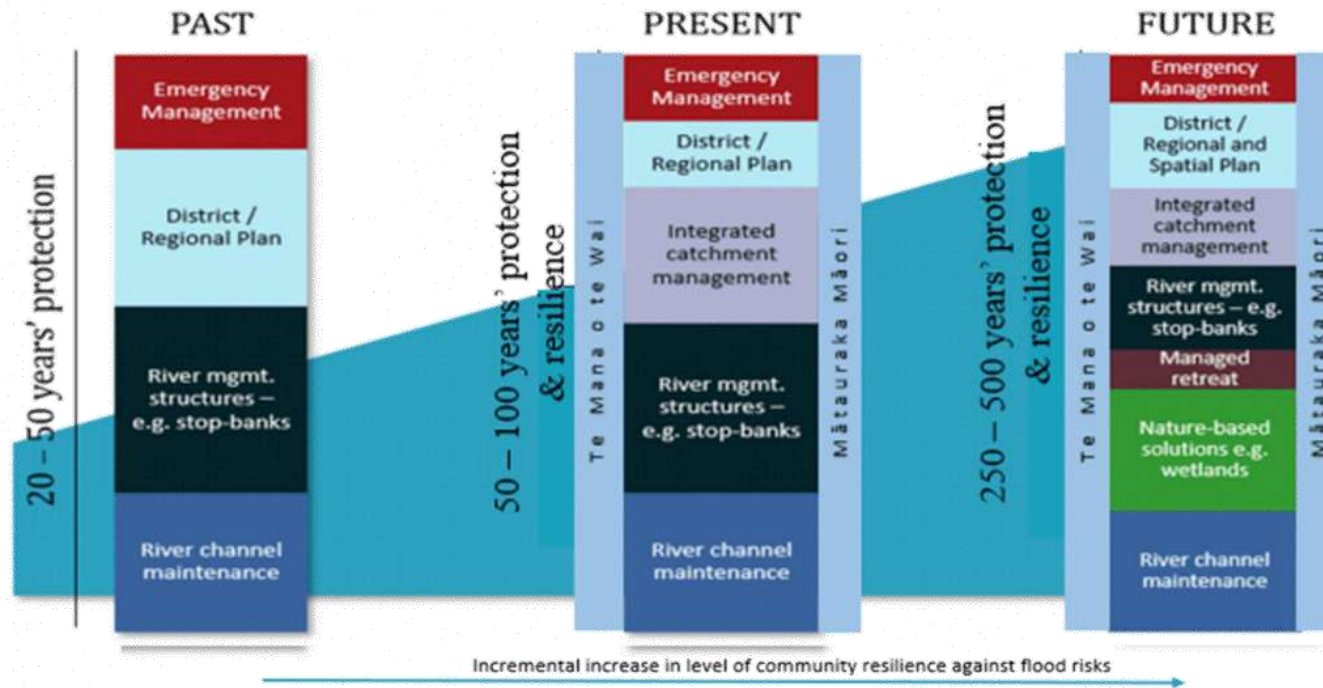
PAST

20 – 50 years' protection

Emergency Management

District / Regional Plan

River mgmt. structures – e.g. stop-banks

River channel maintenance

PRESENT

50 – 100 years' protection & resilience

Te Mana o te Wai

Emergency Management

District / Regional Plan

Integrated catchment management

River mgmt. structures – e.g. stop-banks

River channel maintenance

Mātauraka Māori

FUTURE

250 – 500 years' protection & resilience

Te Mana o te Wai

Emergency Management

District / Regional and Spatial Plan

Integrated catchment management

River mgmt. structures – e.g. stop-banks

Managed retreat

Nature-based solutions e.g. wetlands

River channel maintenance

Mātauraka Māori

Incremental increase in level of community resilience against flood risks